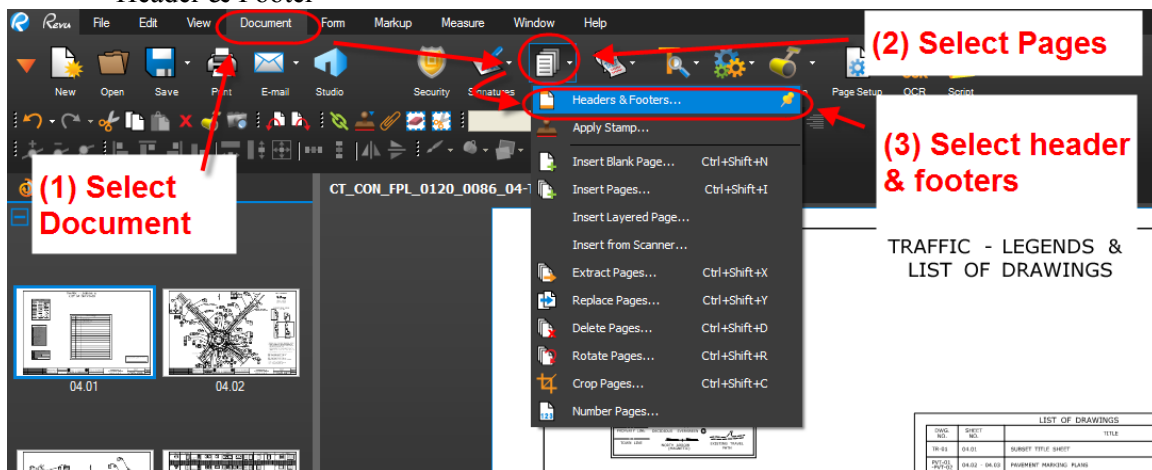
Header & Footer

Revu File Edit View Document Form Markup Measure Window Help

(2) Select Pages

New Open Save Print E-mail Studio Security Signatures Page Setup OCR Script

Headers & Footers...
Apply Stamp...
Insert Blank Page... Ctrl+Shift+N
Insert Pages... Ctrl+Shift+I
Insert Layered Page...
Insert from Scanner...
Extract Pages... Ctrl+Shift+X
Replace Pages... Ctrl+Shift+Y
Delete Pages... Ctrl+Shift+D
Rotate Pages... Ctrl+Shift+R
Crop Pages... Ctrl+Shift+C
Number Pages...

(3) Select header & footers

(1) Select Document

CT_CON_FPL_0120_0086_04-1

TRAFFIC - LEGENDS & LIST OF DRAWINGS

04.01 04.02

LIST OF DRAWINGS

| DWG. NO. | SHEET NO. | TITLE |
|---|---|---|
| TR-01 | 04.01 | SUBSET TITLE SHEET |
| PKT-01 PKT-02 | 04.02 - 04.03 | PAVEMENT MARKING PLANS |